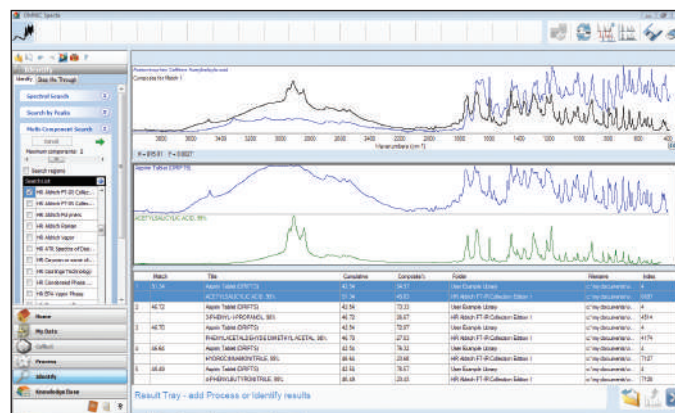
OMNIC Specta

Identify
Identify | Step thru Through

Spectral Search
Search by Peaks
Multi-Component Search
Maximum components: 2
Search regions
Search List
HR Aldrich FT-IR Collec...
HR Aldrich FT-IR Collec...
HR Aldrich FT-IR Collec...
HR Aldrich Raman
HR Aldrich Vapor
HR ATR Spectra of Dru...
HR Coatings Technology
HR Combined Phase ...
HR EPA Vapor Phase

Home
My Data
Collect
Process
Identify
Knowledge Base

Composite for Match 1

3600 3400 3200 3000 2800 2600 2400 2200 2000 1800 1600 1400 1200 1000 800 600
Wavenumbers (cm-1)

Aspirin Tablet (DRIFTS)

ACETYLSALICYLIC ACID, 99%

| | Match | Title | Cumulative | Composite % | Folder | Filename | Index |
|---|---|---|---|---|---|---|---|
| 1 | 51.34 | Aspirin Tablet (DRIFTS) | 51.34 | 54.17 | User Example Library | c:\my documents\... | 4 |
| | | ACETYLSALICYLIC ACID, 99% | 51.34 | 45.83 | HR Aldrich FT-IR Collection Edition 1 | c:\my documents\... | 1027 |
| 2 | 46.72 | Aspirin Tablet (DRIFTS) | 42.56 | 73.33 | User Example Library | c:\my documents\... | 4 |
| | | 3-PHENYL-1-PROPANOL, 98% | 46.72 | 26.67 | HR Aldrich FT-IR Collection Edition 1 | c:\my documents\... | 4514 |
| 3 | 46.70 | Aspirin Tablet (DRIFTS) | 42.56 | 72.07 | User Example Library | c:\my documents\... | 4 |
| | | PHENYLACETALDEHYDE DIMETHYL ACETAL, 98% | 46.70 | 27.93 | HR Aldrich FT-IR Collection Edition 1 | c:\my documents\... | 4174 |
| 4 | 46.66 | Aspirin Tablet (DRIFTS) | 42.56 | 76.32 | User Example Library | c:\my documents\... | 4 |
| | | HYDROCINNAMONITRILE, 99% | 46.66 | 23.68 | HR Aldrich FT-IR Collection Edition 1 | c:\my documents\... | 7127 |
| 5 | 46.60 | Aspirin Tablet (DRIFTS) | 42.56 | 76.57 | User Example Library | c:\my documents\... | 4 |
| | | 4-PHENYLBUTYRONITRILE, 99% | 46.60 | 23.43 | HR Aldrich FT-IR Collection Edition 1 | c:\my documents\... | 7128 |

Result Tray - add Process or Identify results